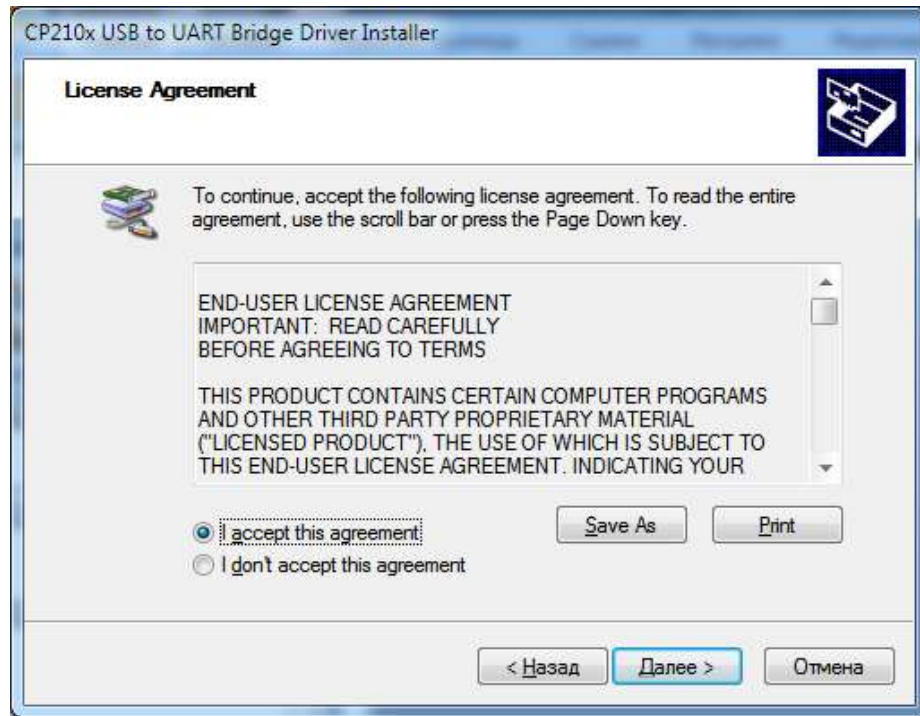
CP210x USB to UART Bridge Driver Installer

License Agreement

To continue, accept the following license agreement. To read the entire agreement, use the scroll bar or press the Page Down key.

END-USER LICENSE AGREEMENT
IMPORTANT: READ CAREFULLY
BEFORE AGREEING TO TERMS

THIS PRODUCT CONTAINS CERTAIN COMPUTER PROGRAMS AND OTHER THIRD PARTY PROPRIETARY MATERIAL ("LICENSED PRODUCT"), THE USE OF WHICH IS SUBJECT TO THIS END-USER LICENSE AGREEMENT. INDICATING YOUR

I accept this agreement
I don't accept this agreement

Save As
Print

< Назад
Далее >
Отмена